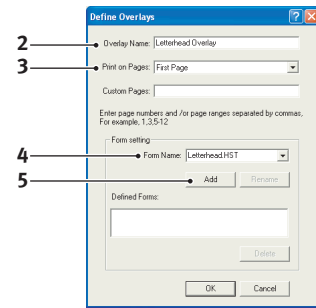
Define Overlays

?

2

Overlay Name: Letterhead Overlay

3

Print on Pages: First Page

Custom Pages:

Enter page numbers and /or page ranges separated by commas, For example, 1,3,5-12

Form setting

4

Form Name: Letterhead.HST

5

Add

Rename

Defined Forms:

Delete

OK

Cancel